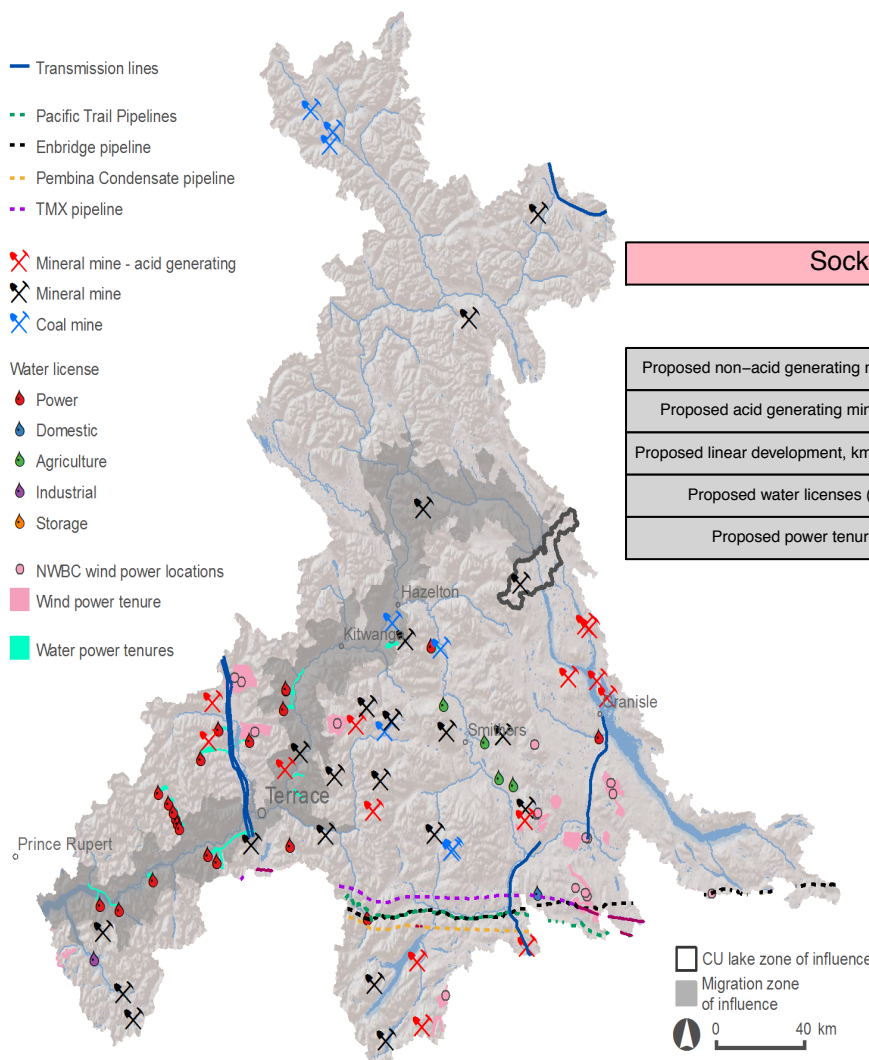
Transmission lines

Pacific Trail Pipelines
Enbridge pipeline
Pembina Condensate pipeline
TMX pipeline

Mineral mine - acid generating
Mineral mine
Coal mine

Water license
Power
Domestic
Agriculture
Industrial
Storage

NWBC wind power locations
Wind power tenure

Water power tenures

Sock

| Proposed non−acid generating m |
|---|
| Proposed acid generating min |
| Proposed linear development, km |
| Proposed water licenses ( |
| Proposed power tenur |

Hazelton
Kitwanga
Granisle
Smithers
Terrace
Prince Rupert

CU lake zone of influence
Migration zone of influence
0 40 km